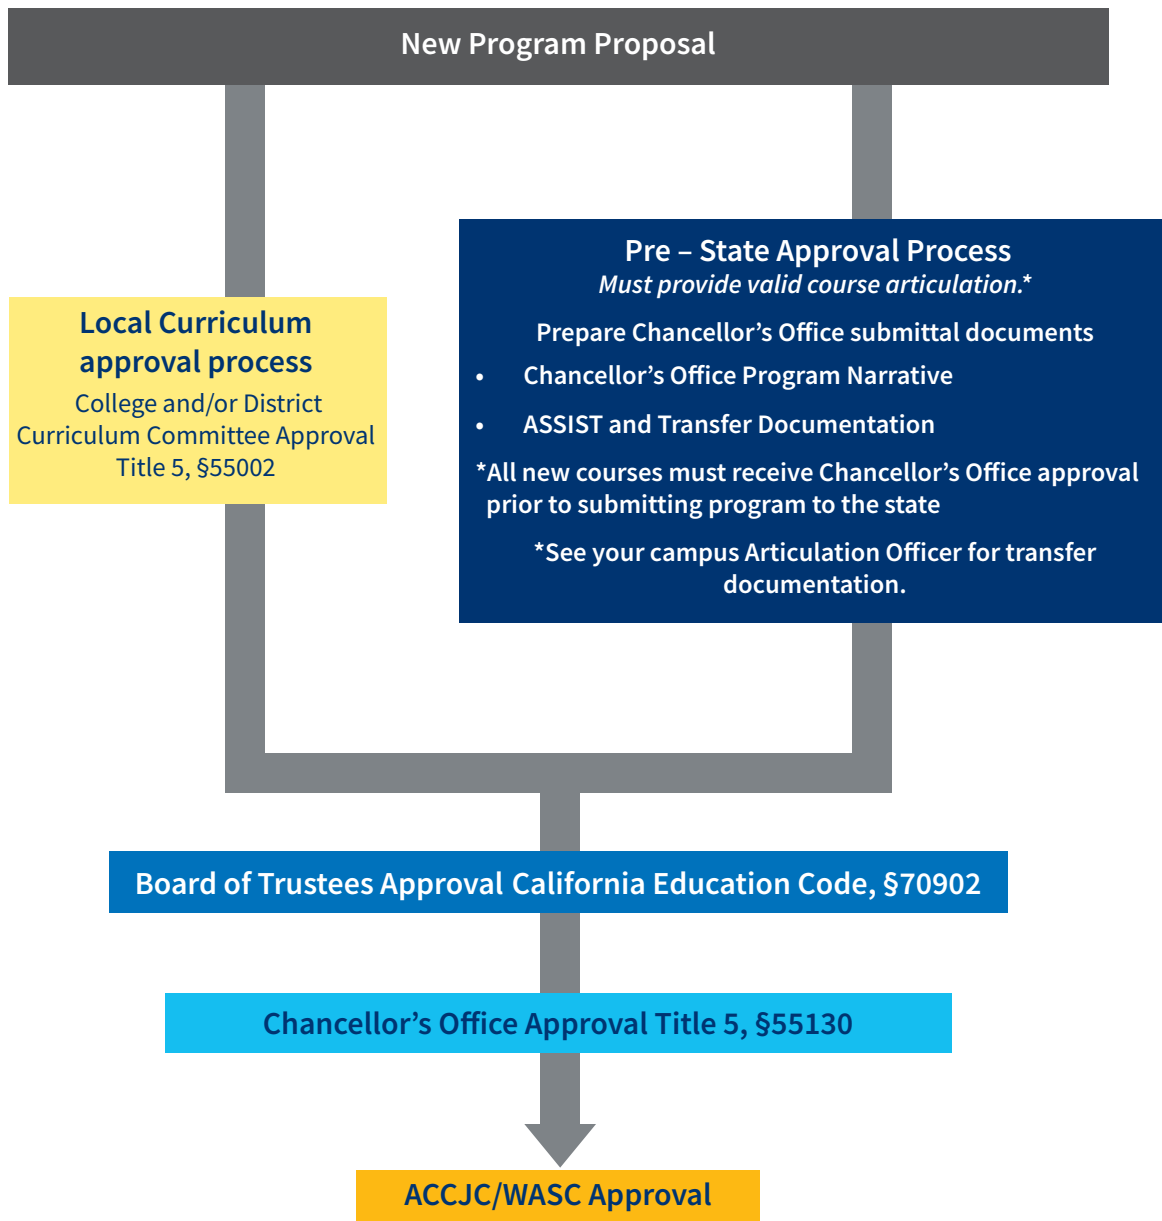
New Program Proposal

Local Curriculum approval process

College and/or District Curriculum Committee Approval Title 5, §55002

Pre – State Approval Process

*Must provide valid course articulation.**

Prepare Chancellor’s Office submittal documents

- Chancellor’s Office Program Narrative
- ASSIST and Transfer Documentation

*All new courses must receive Chancellor’s Office approval prior to submitting program to the state

*See your campus Articulation Officer for transfer documentation.

Board of Trustees Approval California Education Code, §70902

Chancellor’s Office Approval Title 5, §55130

ACCJC/WASC Approval